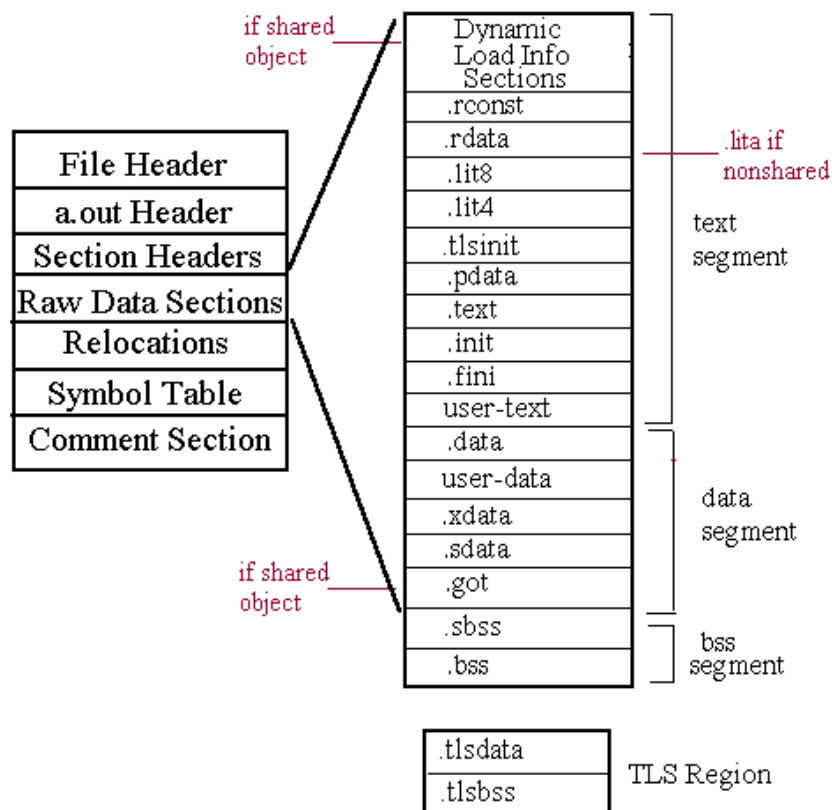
File Header
a.out Header
Section Headers
Raw Data Sections
Relocations
Symbol Table
Comment Section

if shared object

Dynamic Load Info Sections
.rconst
.rdata
.lit8
.lit4
.tlsinit
.pdata
.text
.init
.fini
user-text
.data
user-data
.xdata
.sdata
.got
.sbss
.bss

.lita if nonshared

text segment

data segment

if shared object

bss segment

.tlsdata
.tlsbss

TLS Region